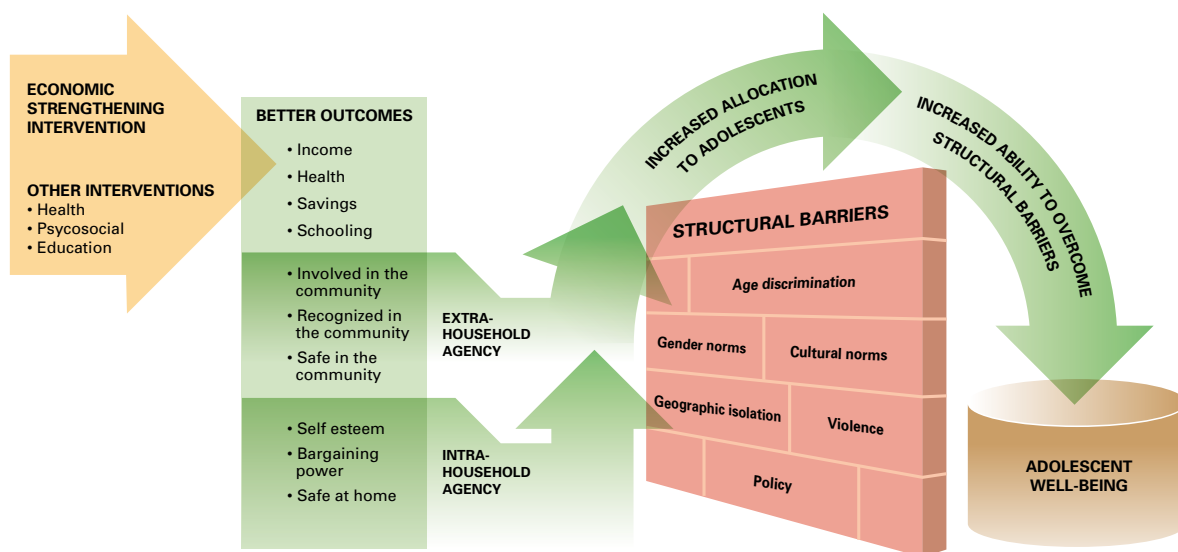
ECONOMIC STRENGTHENING INTERVENTION

OTHER INTERVENTIONS
• Health
• Psycosocial
• Education

BETTER OUTCOMES
• Income
• Health
• Savings
• Schooling

• Involved in the community
• Recognized in the community
• Safe in the community

EXTRA-HOUSEHOLD AGENCY

• Self esteem
• Bargaining power
• Safe at home

INTRA-HOUSEHOLD AGENCY

INCREASED ALLOCATION TO ADOLESCENTS

INCREASED ABILITY TO OVERCOME STRUCTURAL BARRIERS

STRUCTURAL BARRIERS

Age discrimination

Gender norms

Cultural norms

Geographic isolation

Violence

Policy

ADOLESCENT WELL-BEING